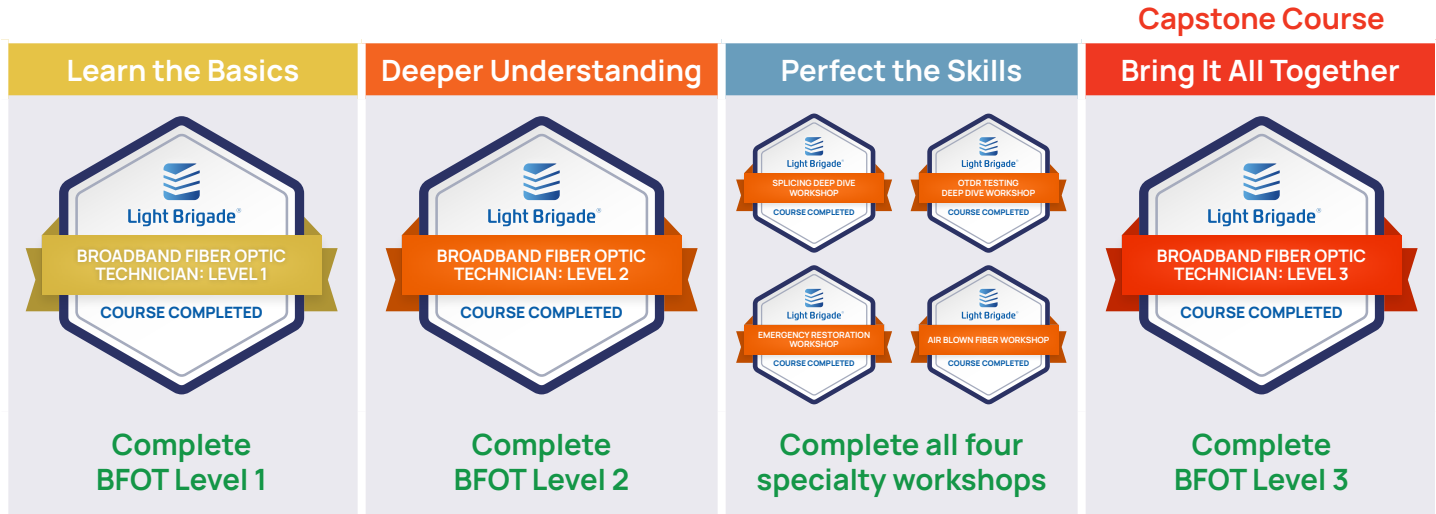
Capstone Course

Learn the Basics

Light Brigade®

BROADBAND FIBER OPTIC TECHNICIAN: LEVEL 1

COURSE COMPLETED

Complete BFOT Level 1

Deeper Understanding

Light Brigade®

BROADBAND FIBER OPTIC TECHNICIAN: LEVEL 2

COURSE COMPLETED

Complete BFOT Level 2

Perfect the Skills

Light Brigade®

SPLICING DEEP DIVE WORKSHOP

COURSE COMPLETED

Light Brigade®

OTDR TESTING DEEP DIVE WORKSHOP

COURSE COMPLETED

Light Brigade®

EMERGENCY RESTORATION WORKSHOP

COURSE COMPLETED

Light Brigade®

AIR BLOWN FIBER WORKSHOP

COURSE COMPLETED

Complete all four specialty workshops

Bring It All Together

Light Brigade®

BROADBAND FIBER OPTIC TECHNICIAN: LEVEL 3

COURSE COMPLETED

Complete BFOT Level 3